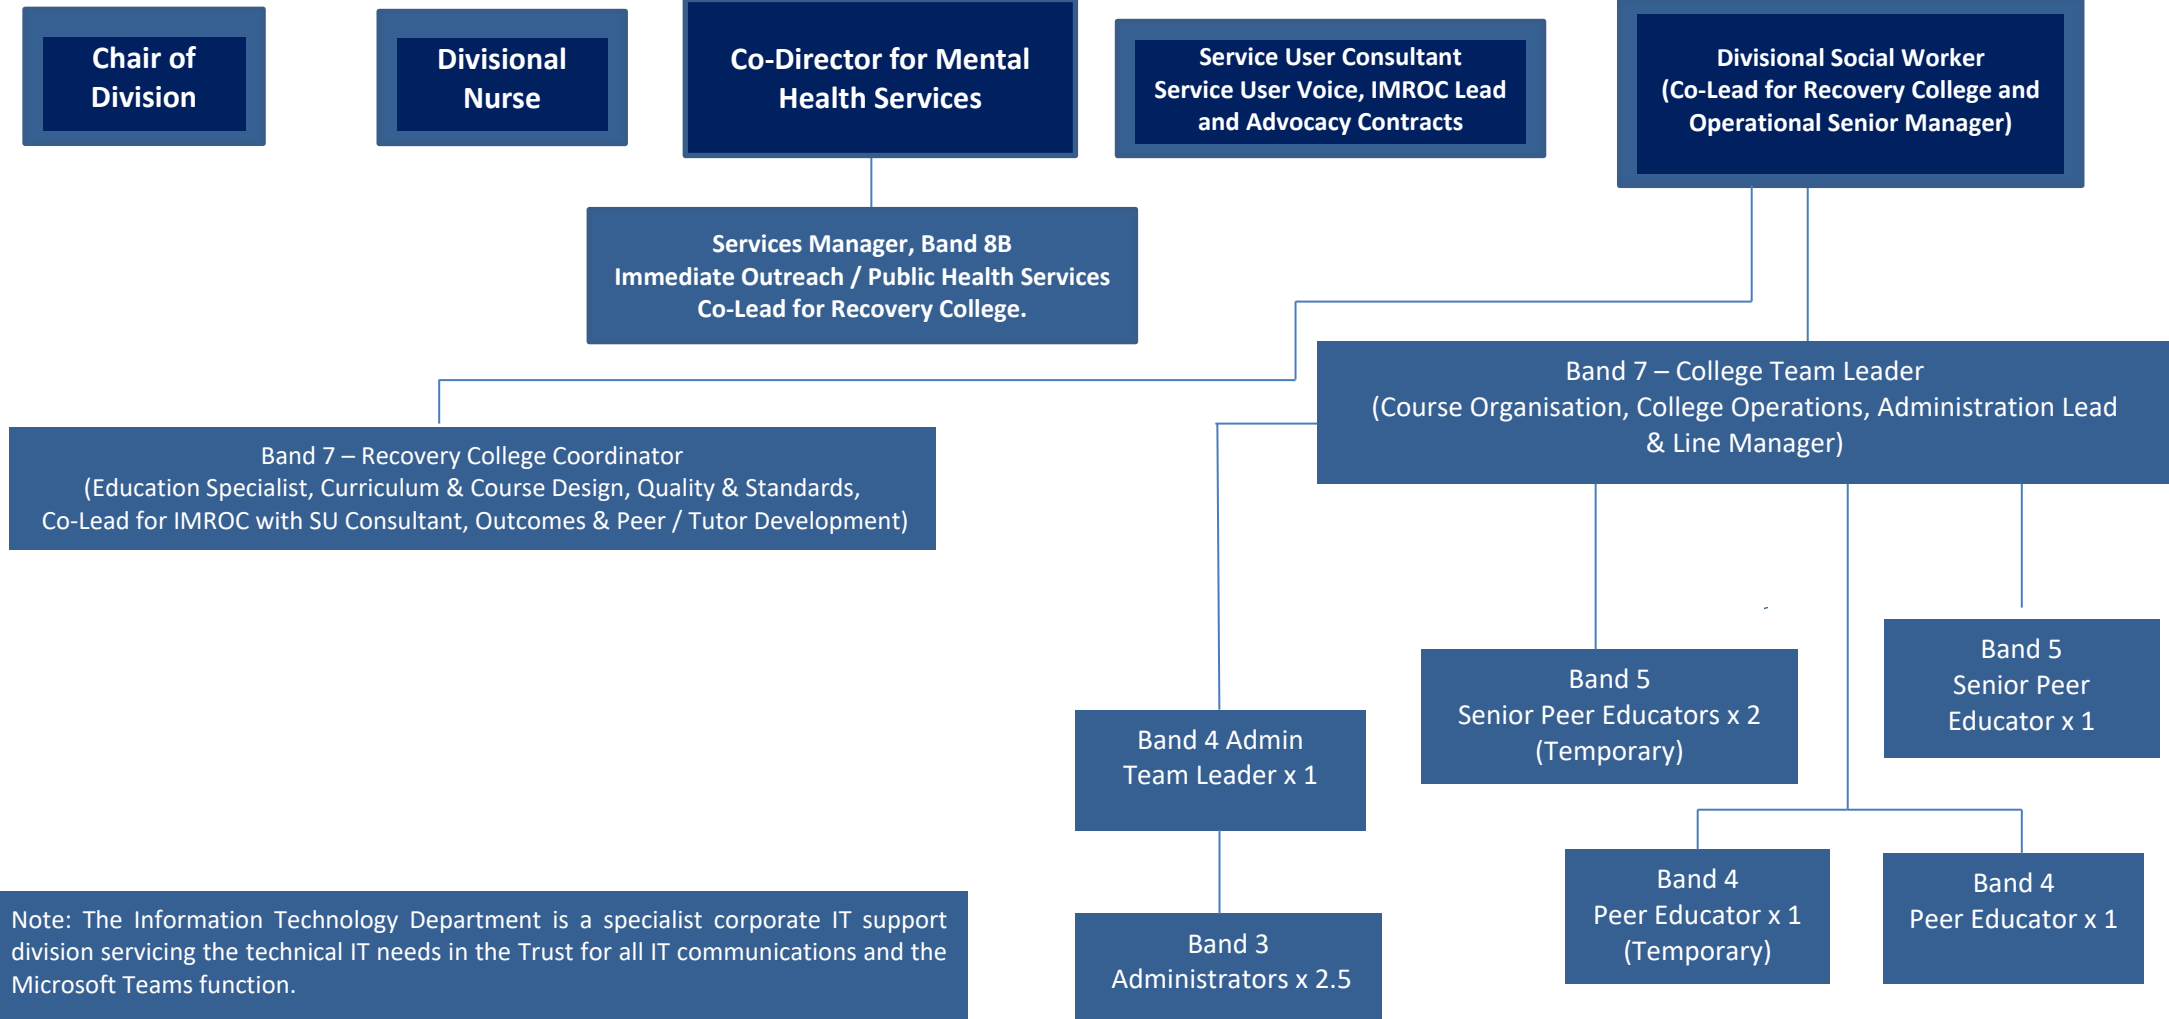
Chair of Division

Divisional Nurse

Co-Director for Mental Health Services

Service User Consultant
Service User Voice, IMROC Lead and Advocacy Contracts

Divisional Social Worker
(Co-Lead for Recovery College and Operational Senior Manager)

Services Manager, Band 8B
Immediate Outreach / Public Health Services
Co-Lead for Recovery College.

Band 7 – College Team Leader
(Course Organisation, College Operations, Administration Lead & Line Manager)

Band 7 – Recovery College Coordinator
(Education Specialist, Curriculum & Course Design, Quality & Standards, Co-Lead for IMROC with SU Consultant, Outcomes & Peer / Tutor Development)

Band 5
Senior Peer Educator x 1

Band 5
Senior Peer Educators x 2
(Temporary)

Band 4 Admin
Team Leader x 1

Band 4
Peer Educator x 1
(Temporary)

Band 4
Peer Educator x 1

Band 3
Administrators x 2.5

Note: The Information Technology Department is a specialist corporate IT support division servicing the technical IT needs in the Trust for all IT communications and the Microsoft Teams function.